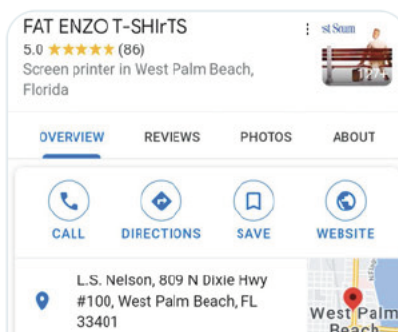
FAT ENZO T-SHIrTS
5.0 ★★★★★ (86)
Screen printer in West Palm Beach, Florida

st Seam

OVERVIEW REVIEWS PHOTOS ABOUT

CALL DIRECTIONS SAVE WEBSITE

L.S. Nelson, 809 N Dixie Hwy #100, West Palm Beach, FL 33401

West Palm Beach